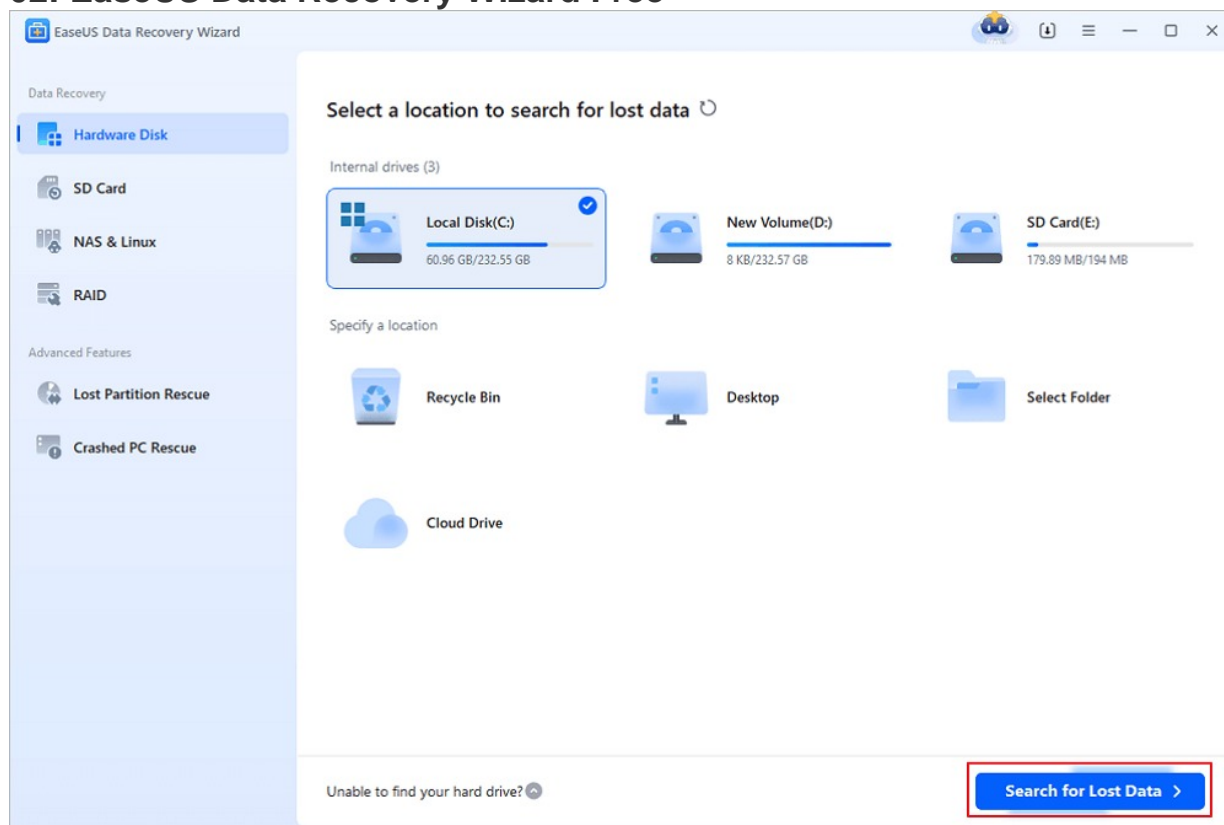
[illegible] EaseUS Data Recovery Wizard Free

EaseUS Data Recovery Wizard

Data Recovery

Hardware Disk

SD Card

NAS & Linux

RAID

Advanced Features

Lost Partition Rescue

Crashed PC Rescue

Select a location to search for lost data

Internal drives (3)

Local Disk(C:)
60.96 GB/232.55 GB

New Volume(D:)
8 KB/232.57 GB

SD Card(E:)
179.89 MB/194 MB

Specify a location

Recycle Bin

Desktop

Select Folder

Cloud Drive

Unable to find your hard drive?

Search for Lost Data